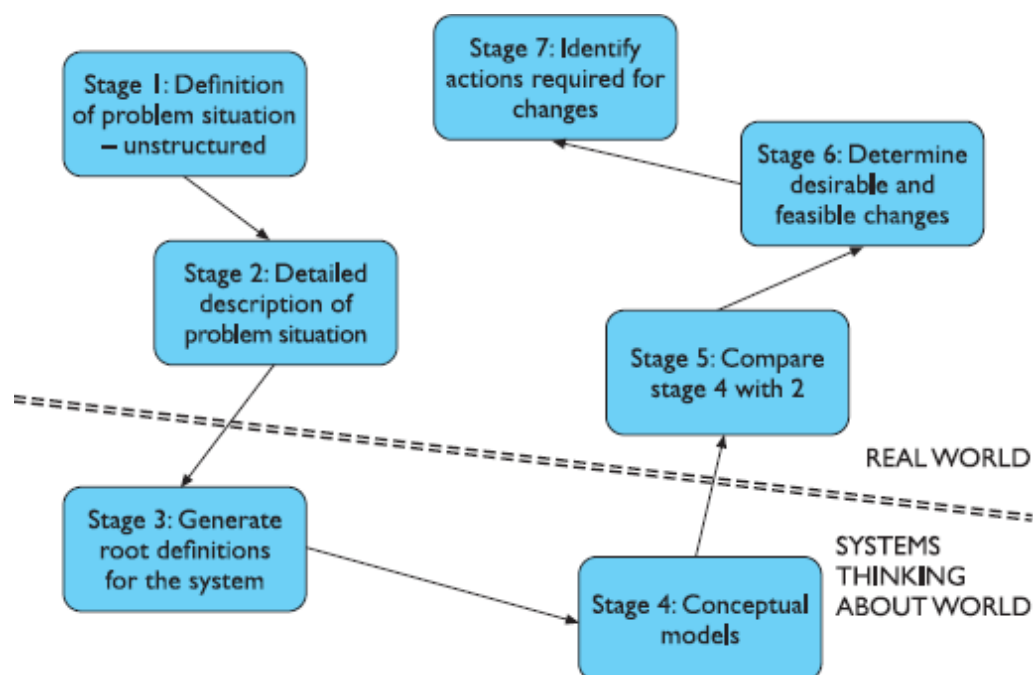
Stage 1: Definition of problem situation – unstructured

Stage 2: Detailed description of problem situation

Stage 3: Generate root definitions for the system

Stage 4: Conceptual models

Stage 5: Compare stage 4 with 2

Stage 6: Determine desirable and feasible changes

Stage 7: Identify actions required for changes

REAL WORLD

SYSTEMS THINKING ABOUT WORLD